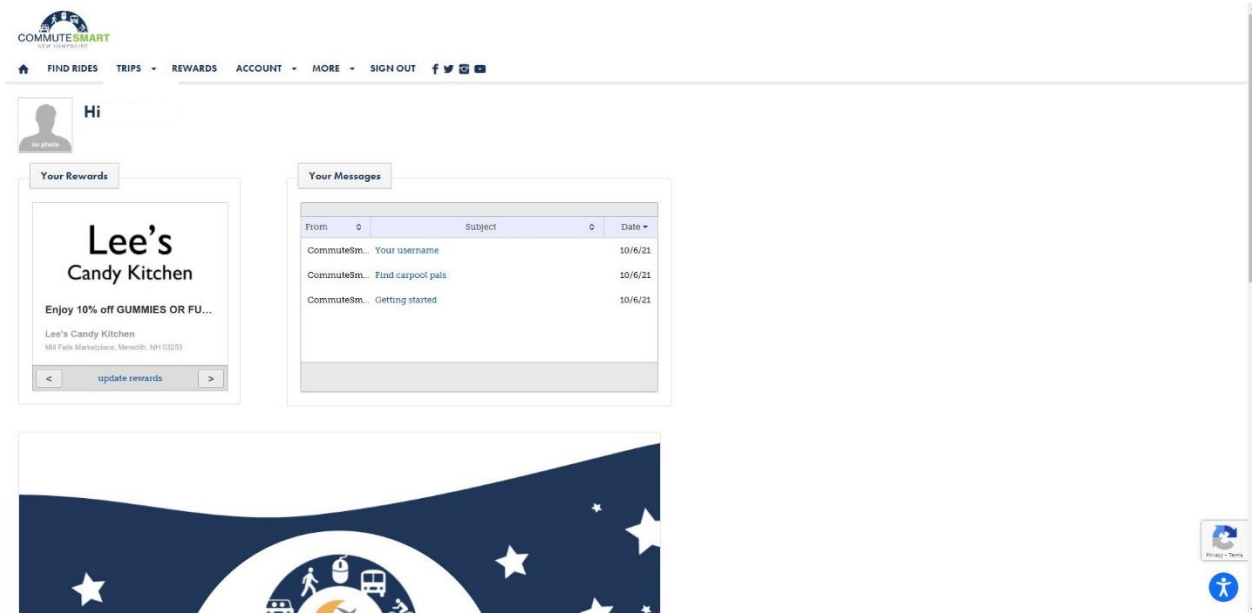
COMMUTESMART
NEW HAMPSHIRE

FIND RIDES TRIPS ▾ REWARDS ACCOUNT ▾ MORE ▾ SIGN OUT

no photo

Hi

Your Rewards

Lee's
Candy Kitchen

Enjoy 10% off GUMMIES OR FU...

Lee's Candy Kitchen
Mill Falls Marketplace, Meredith, NH 03253

< update rewards >

Your Messages

| From | Subject | Date ▾ |
|---|---|---|
| CommuteSm... | Your username | 10/6/21 |
| CommuteSm... | Find carpool pals | 10/6/21 |
| CommuteSm... | Getting started | 10/6/21 |

Privacy - Terms